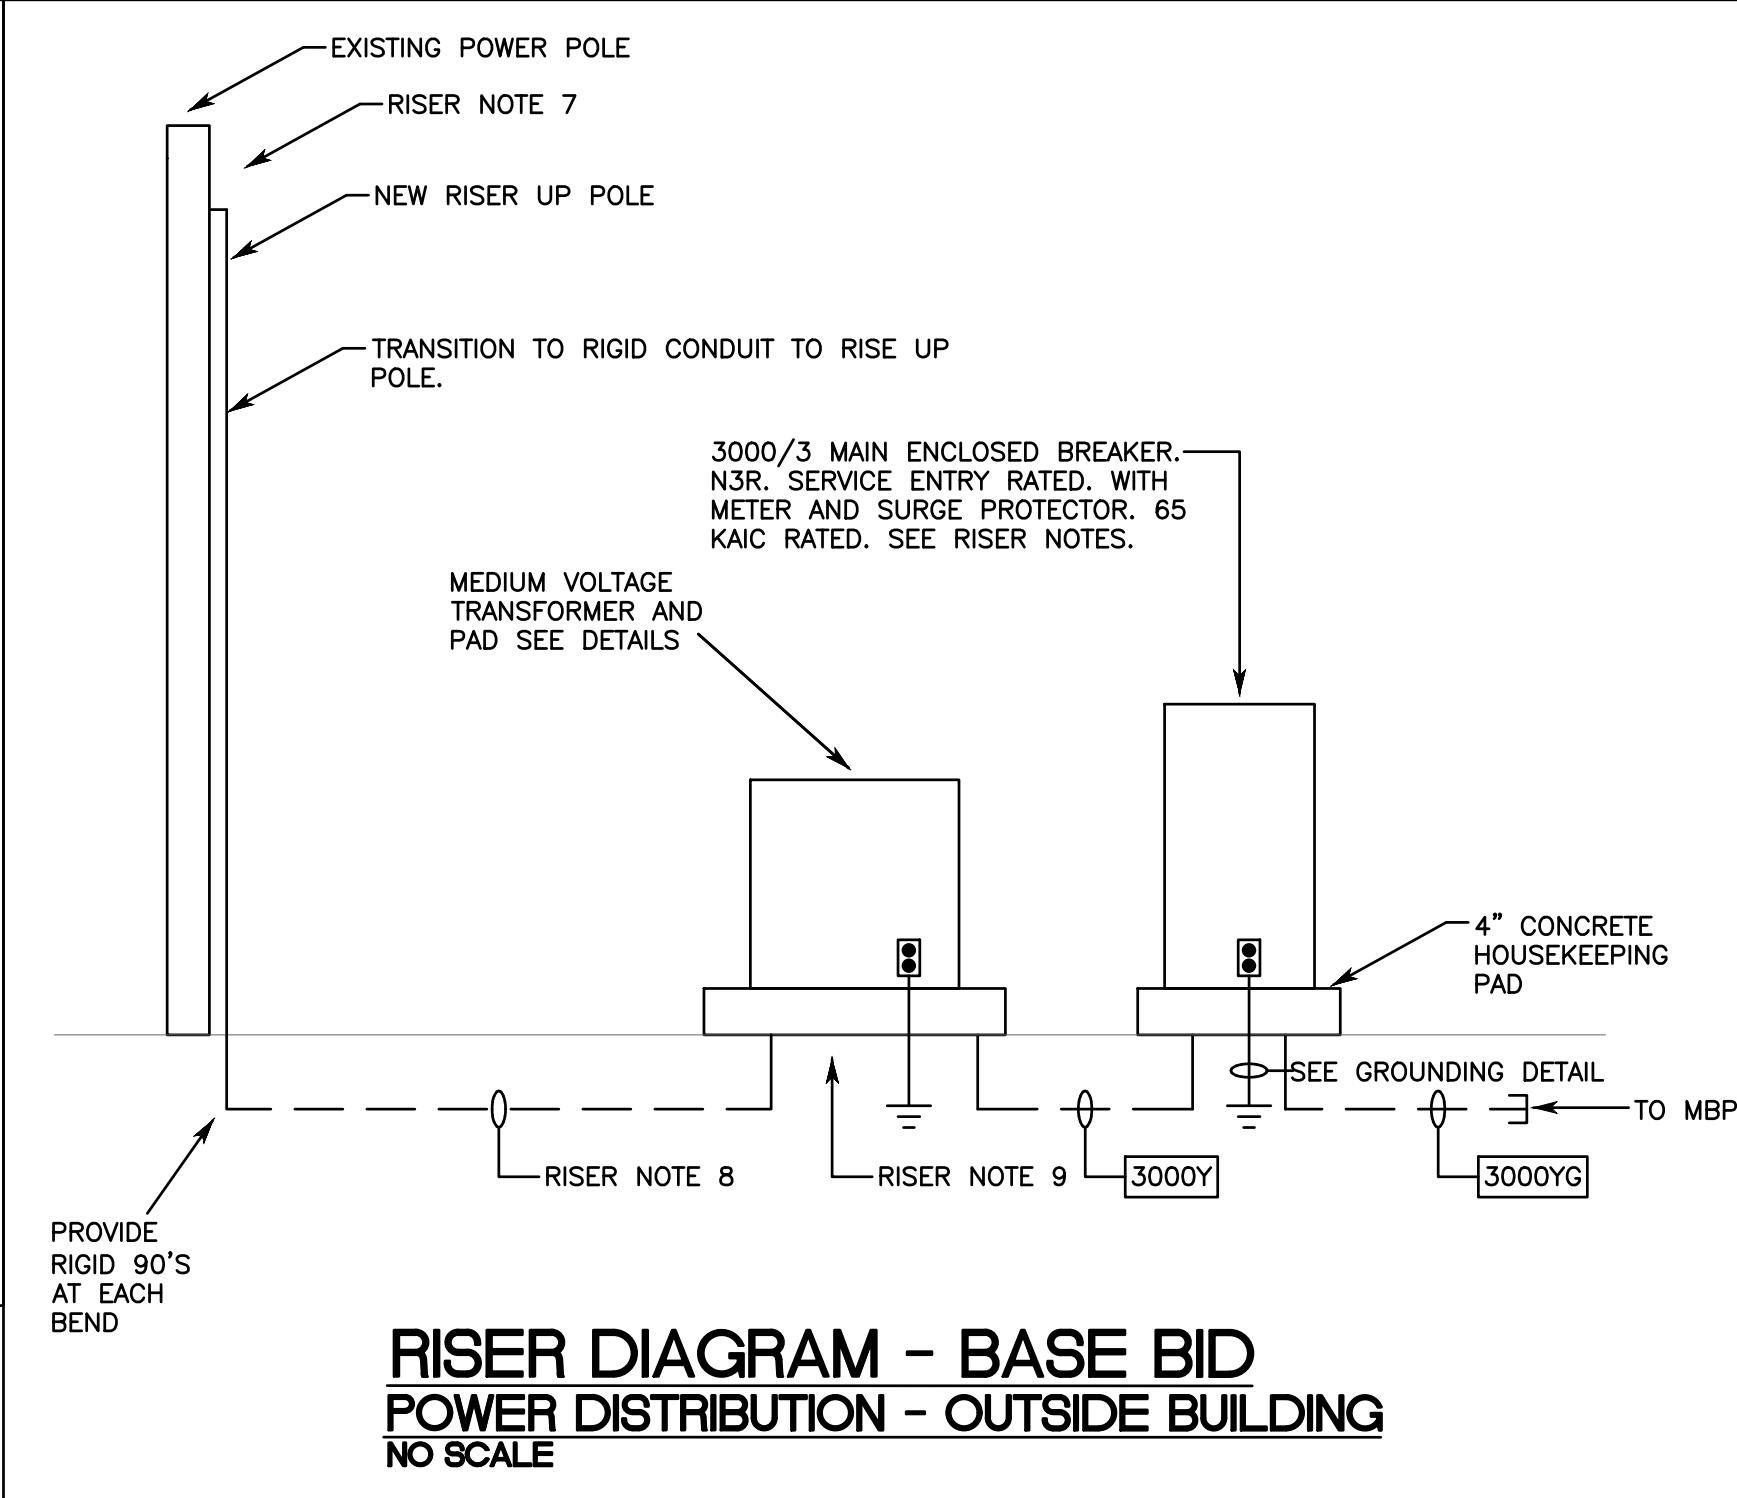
EXISTING POWER POLE

RISER NOTE 7

NEW RISER UP POLE

TRANSITION TO RIGID CONDUIT TO RISE UP POLE.

3000/3 MAIN ENCLOSED BREAKER. N3R. SERVICE ENTRY RATED. WITH METER AND SURGE PROTECTOR. 65 KAIC RATED. SEE RISER NOTES.

MEDIUM VOLTAGE TRANSFORMER AND PAD SEE DETAILS

4" CONCRETE HOUSEKEEPING PAD

SEE GROUNDING DETAIL

TO MBP

RISER NOTE 8

RISER NOTE 9

3000Y

3000YG

PROVIDE RIGID 90'S AT EACH BEND

RISER DIAGRAM - BASE BID
POWER DISTRIBUTION - OUTSIDE BUILDING
NO SCALE